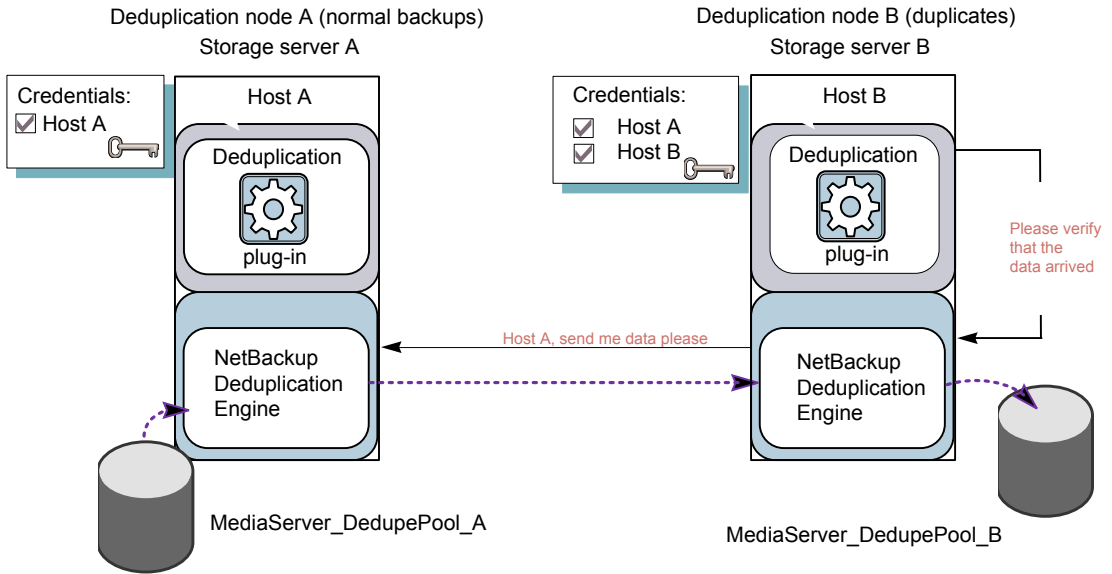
Deduplication node A (normal backups)
Storage server A

Credentials:
Host A

Host A

Deduplication
plug-in

NetBackup Deduplication Engine

MediaServer_DedupePool_A

Host A, send me data please

Deduplication node B (duplicates)
Storage server B

Credentials:
Host A
Host B

Host B

Deduplication
plug-in

Please verify that the data arrived

NetBackup Deduplication Engine

MediaServer_DedupePool_B